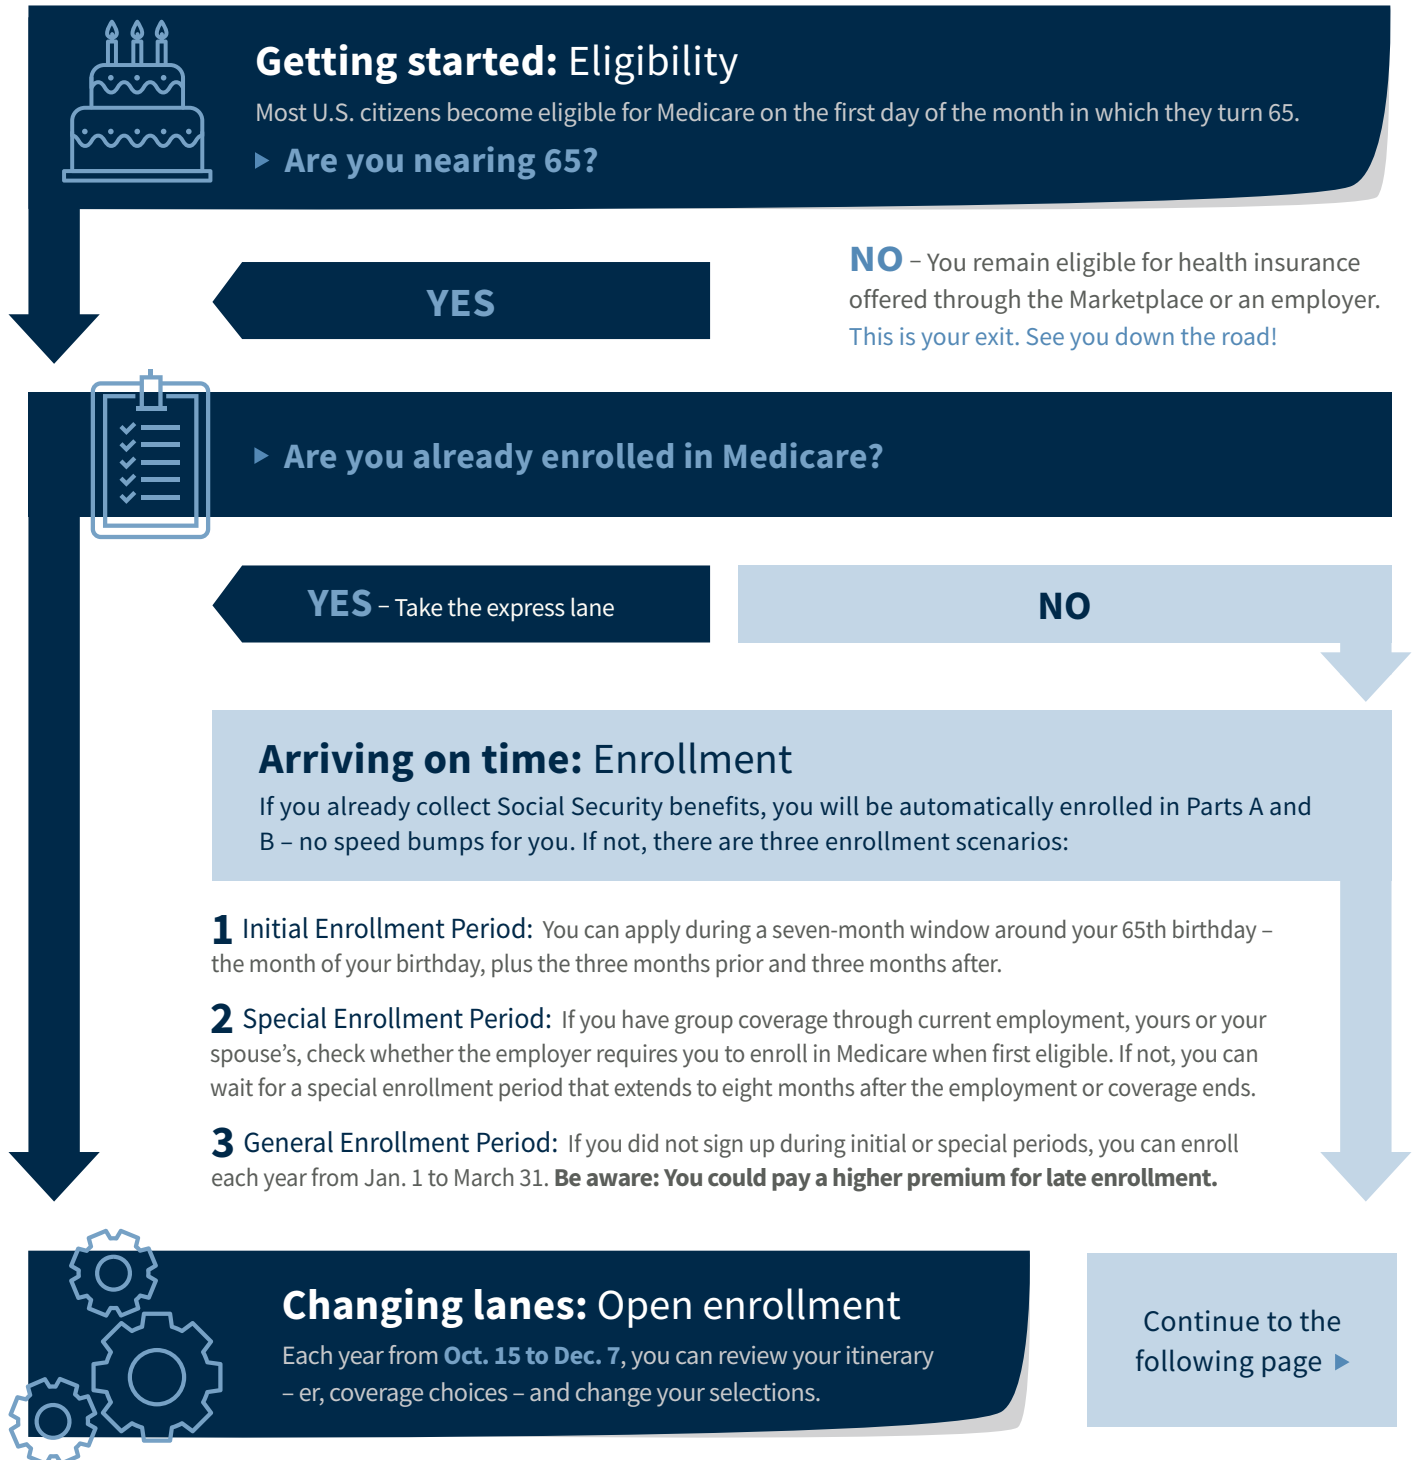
**Getting started:** Eligibility

Most U.S. citizens become eligible for Medicare on the first day of the month in which they turn 65.

▸ Are you nearing 65?

YES

NO – You remain eligible for health insurance offered through the Marketplace or an employer. This is your exit. See you down the road!

▸ Are you already enrolled in Medicare?

YES – Take the express lane

NO

**Arriving on time:** Enrollment

If you already collect Social Security benefits, you will be automatically enrolled in Parts A and B – no speed bumps for you. If not, there are three enrollment scenarios:

1 Initial Enrollment Period: You can apply during a seven-month window around your 65th birthday – the month of your birthday, plus the three months prior and three months after.

2 Special Enrollment Period: If you have group coverage through current employment, yours or your spouse's, check whether the employer requires you to enroll in Medicare when first eligible. If not, you can wait for a special enrollment period that extends to eight months after the employment or coverage ends.

3 General Enrollment Period: If you did not sign up during initial or special periods, you can enroll each year from Jan. 1 to March 31. **Be aware: You could pay a higher premium for late enrollment.**

**Changing lanes:** Open enrollment

Each year from **Oct. 15 to Dec. 7**, you can review your itinerary – er, coverage choices – and change your selections.

Continue to the following page ▸